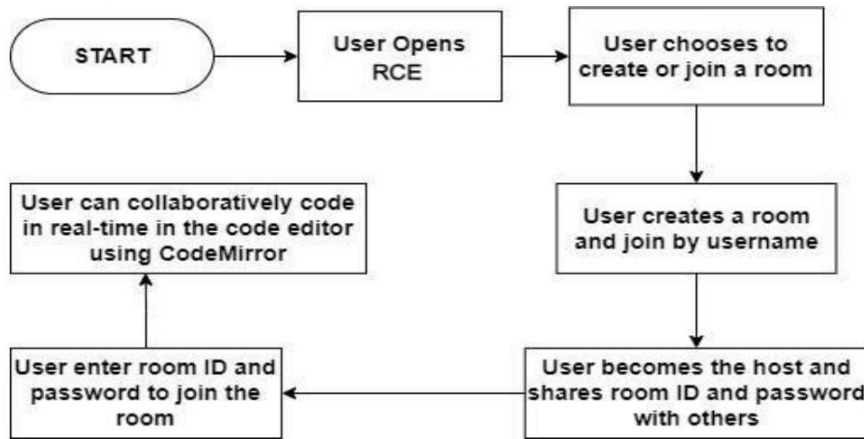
START

User Opens RCE

User chooses to create or join a room

User creates a room and join by username

User becomes the host and shares room ID and password with others

User enter room ID and password to join the room

User can collaboratively code in real-time in the code editor using CodeMirror